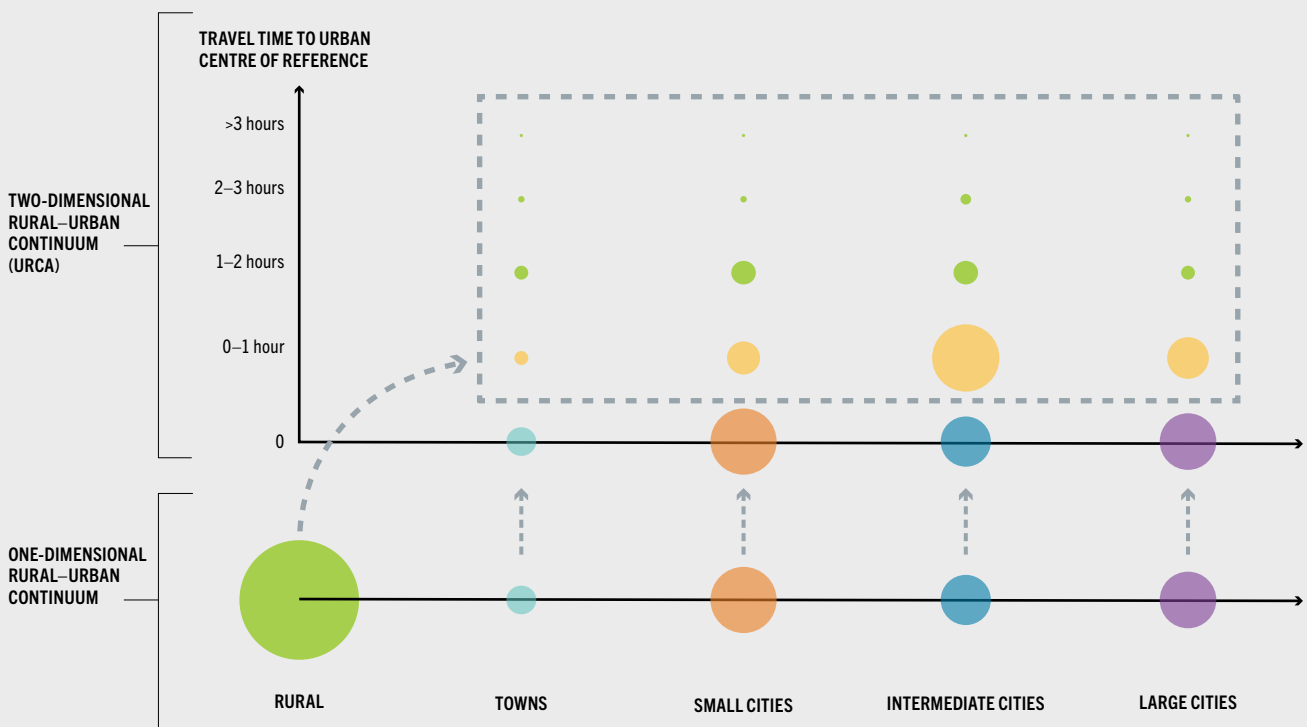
TRAVEL TIME TO URBAN CENTRE OF REFERENCE

>3 hours

2–3 hours

1–2 hours

0–1 hour

0

TWO-DIMENSIONAL RURAL–URBAN CONTINUUM (URCA)

ONE-DIMENSIONAL RURAL–URBAN CONTINUUM

RURAL

TOWNS

SMALL CITIES

INTERMEDIATE CITIES

LARGE CITIES